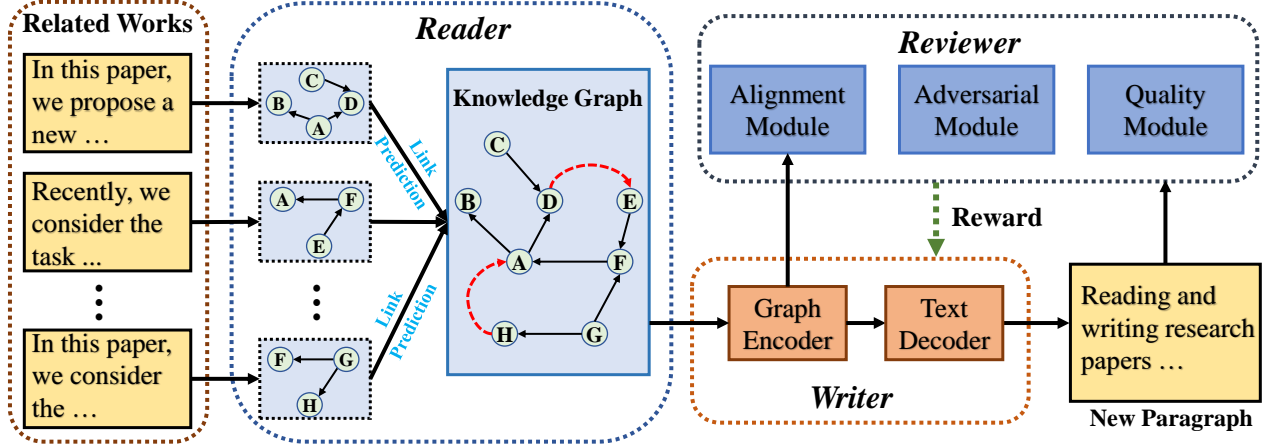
Related Works

In this paper, we propose a new …

Recently, we consider the task ...

⋮

In this paper, we consider the …

Reader

C
B
D
A

A
F
E

⋮

F
G
H

Link Prediction

Link Prediction

Knowledge Graph

C
B
D
E
A
F
H
G

Reviewer

Alignment Module

Adversarial Module

Quality Module

Reward

Graph Encoder

Text Decoder

Writer

Reading and writing research papers …

New Paragraph